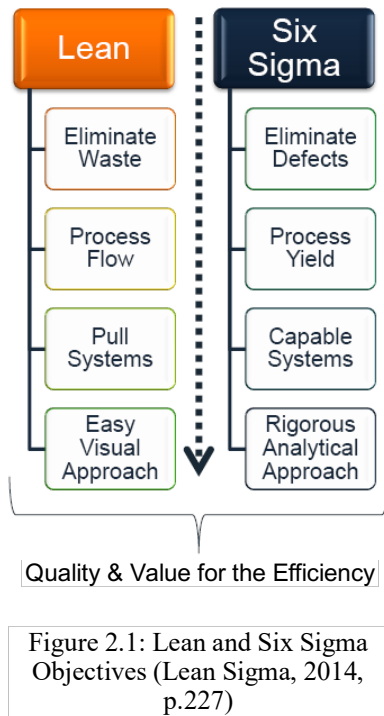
Lean

Eliminate Waste

Process Flow

Pull Systems

Easy Visual Approach

Six Sigma

Eliminate Defects

Process Yield

Capable Systems

Rigorous Analytical Approach

Quality & Value for the Efficiency

Figure 2.1: Lean and Six Sigma Objectives (Lean Sigma, 2014, p.227)